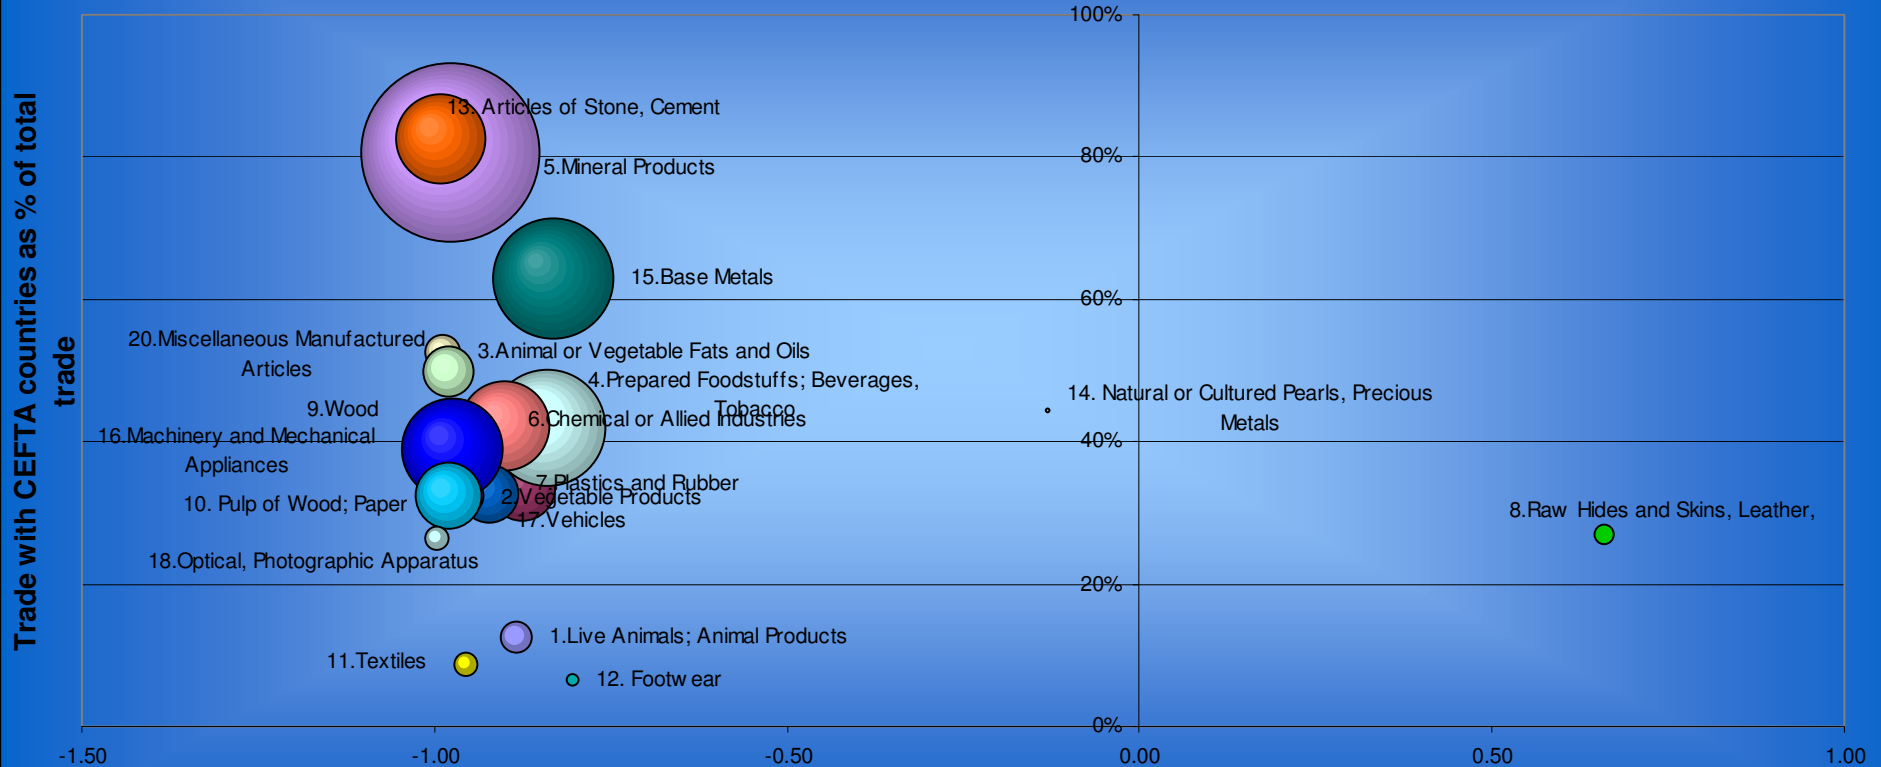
Trade with CEFTA countries as % of total trade

100%

80%

60%

40%

20%

0%

13. Articles of Stone, Cement

5.Mineral Products

15.Base Metals

20.Miscellaneous Manufactured Articles

3.Animal or Vegetable Fats and Oils

4.Prepared Foodstuffs; Beverages, Tobacco

9.Wood

6.Chemical or Allied Industries

16.Machinery and Mechanical Appliances

14. Natural or Cultured Pearls, Precious Metals

7.Plastics and Rubber

2.Vegetable Products

10. Pulp of Wood; Paper

17.Vehicles

8.Raw Hides and Skins, Leather,

18.Optical, Photographic Apparatus

1.Live Animals; Animal Products

11.Textiles

12. Footw ear

-1.50

-1.00

-0.50

0.00

0.50

1.00